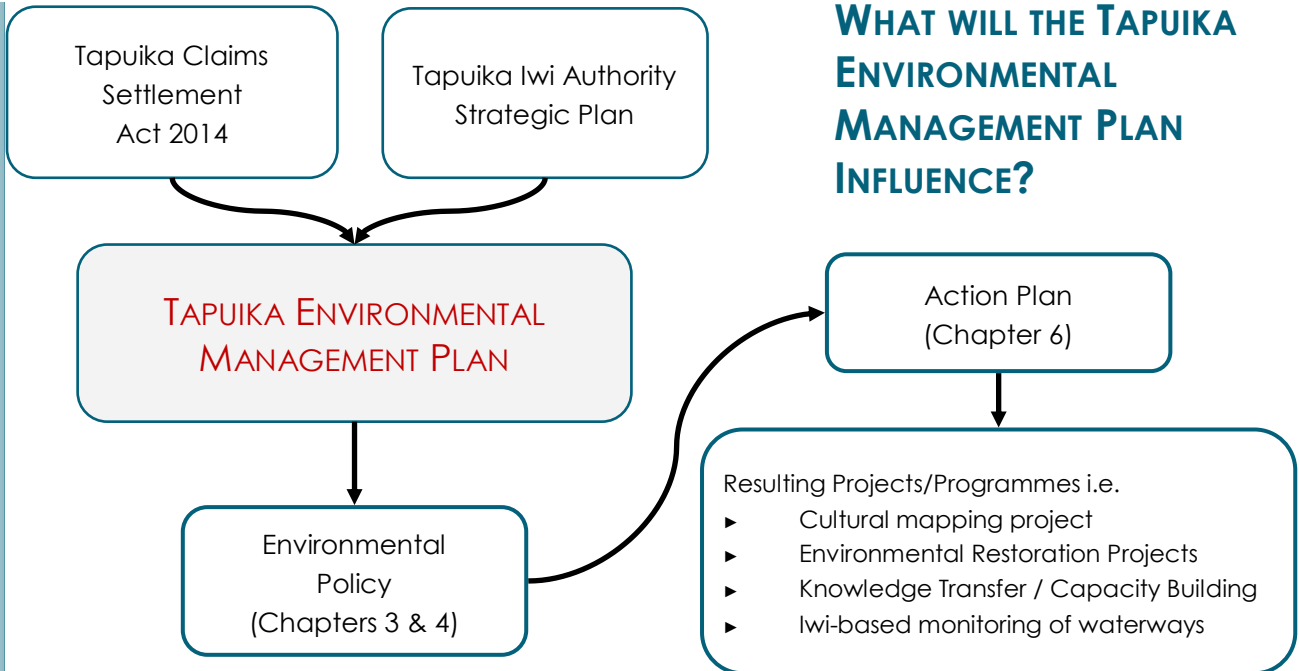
Tapuika Claims Settlement Act 2014

Tapuika Iwi Authority Strategic Plan

WHAT WILL THE TAPUIKA ENVIRONMENTAL MANAGEMENT PLAN INFLUENCE?

TAPUIKA ENVIRONMENTAL MANAGEMENT PLAN

Action Plan (Chapter 6)

Environmental Policy (Chapters 3 & 4)

Resulting Projects/Programmes i.e.
- Cultural mapping project
- Environmental Restoration Projects
- Knowledge Transfer / Capacity Building
- Iwi-based monitoring of waterways